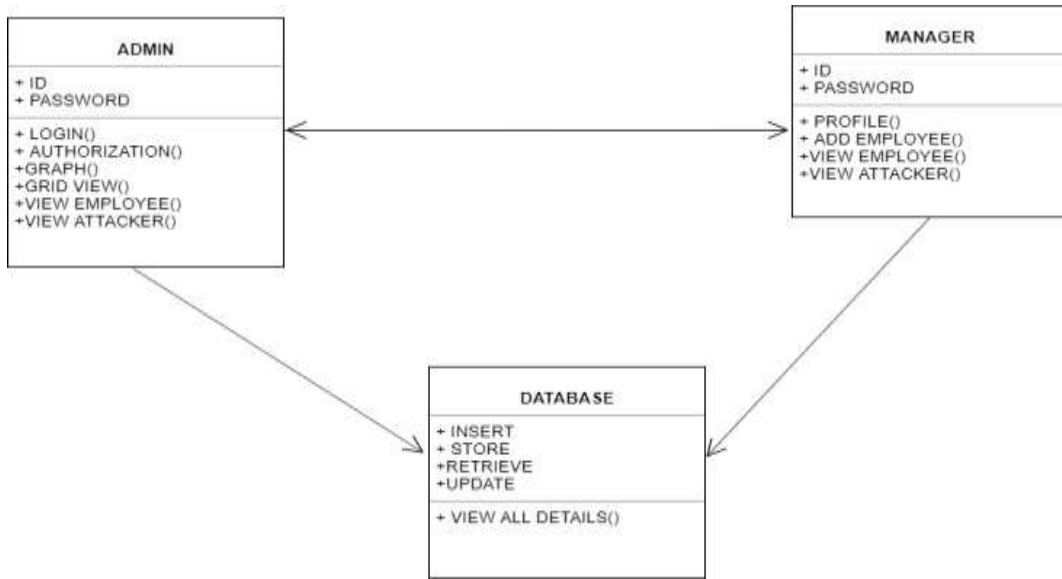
ADMIN

+ ID
+ PASSWORD

+ LOGIN()
+ AUTHORIZATION()
+GRAPH()
+GRID VIEW()
+VIEW EMPLOYEE()
+VIEW ATTACKER()

MANAGER

+ ID
+ PASSWORD

+ PROFILE()
+ ADD EMPLOYEE()
+VIEW EMPLOYEE()
+VIEW ATTACKER()

DATABASE

+ INSERT
+ STORE
+RETRIEVE
+UPDATE

+ VIEW ALL DETAILS()